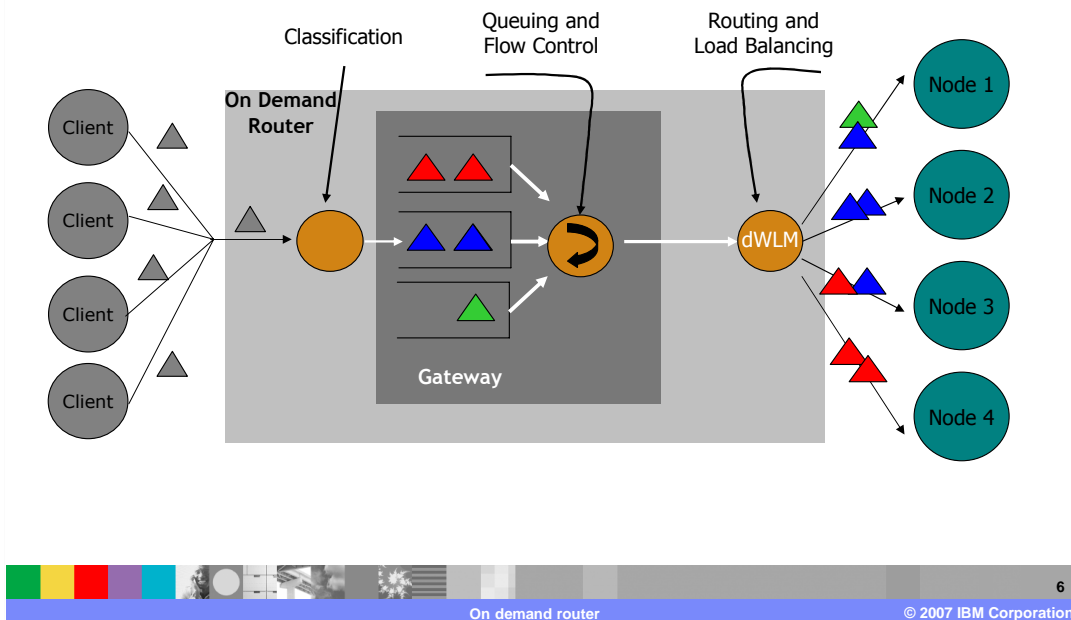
Classification

Queuing and Flow Control

Routing and Load Balancing

On Demand Router

Client

Client

Client

Client

Gateway

dWLM

Node 1

Node 2

Node 3

Node 4

6

On demand router

© 2007 IBM Corporation